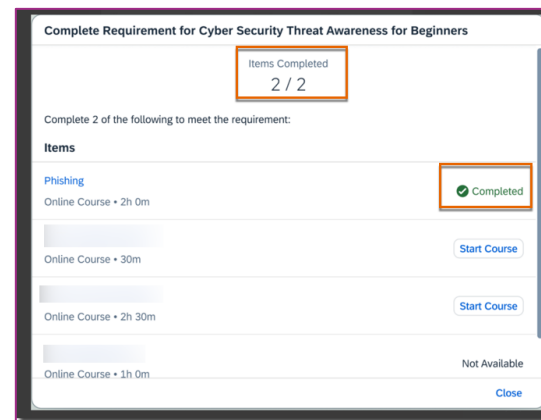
Complete Requirement for Cyber Security Threat Awareness for Beginners

Items Completed
2 / 2

Complete 2 of the following to meet the requirement:

Items

Phishing
Online Course • 2h 0m
Completed

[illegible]
Online Course • 30m
Start Course

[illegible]
Online Course • 2h 30m
Start Course

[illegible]
Online Course • 1h 0m
Not Available

Close